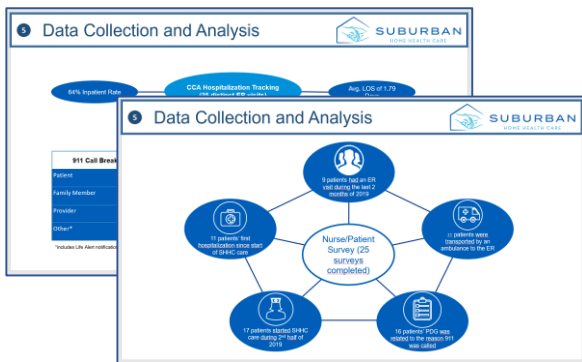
5 Data Collection and Analysis

SUBURBAN HOME HEALTH CARE

64% Inpatient Rate

CCA Hospitalization Tracking (25 distinct ER visits)

Avg. LOS of 1.79 Days

911 Call Break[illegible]

Patient

Family Member

Provider

Other*

*Includes Life Alert notification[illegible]

5 Data Collection and Analysis

SUBURBAN HOME HEALTH CARE

9 patients had an ER visit during the last 2 months of 2019

11 patients' first hospitalization since start of SHHC care

Nurse/Patient Survey (25 surveys completed)

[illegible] patients were transported by an ambulance to the ER

17 patients started SHHC care during 2nd half of 2019

16 patients' PDG was related to the reason 911 was called